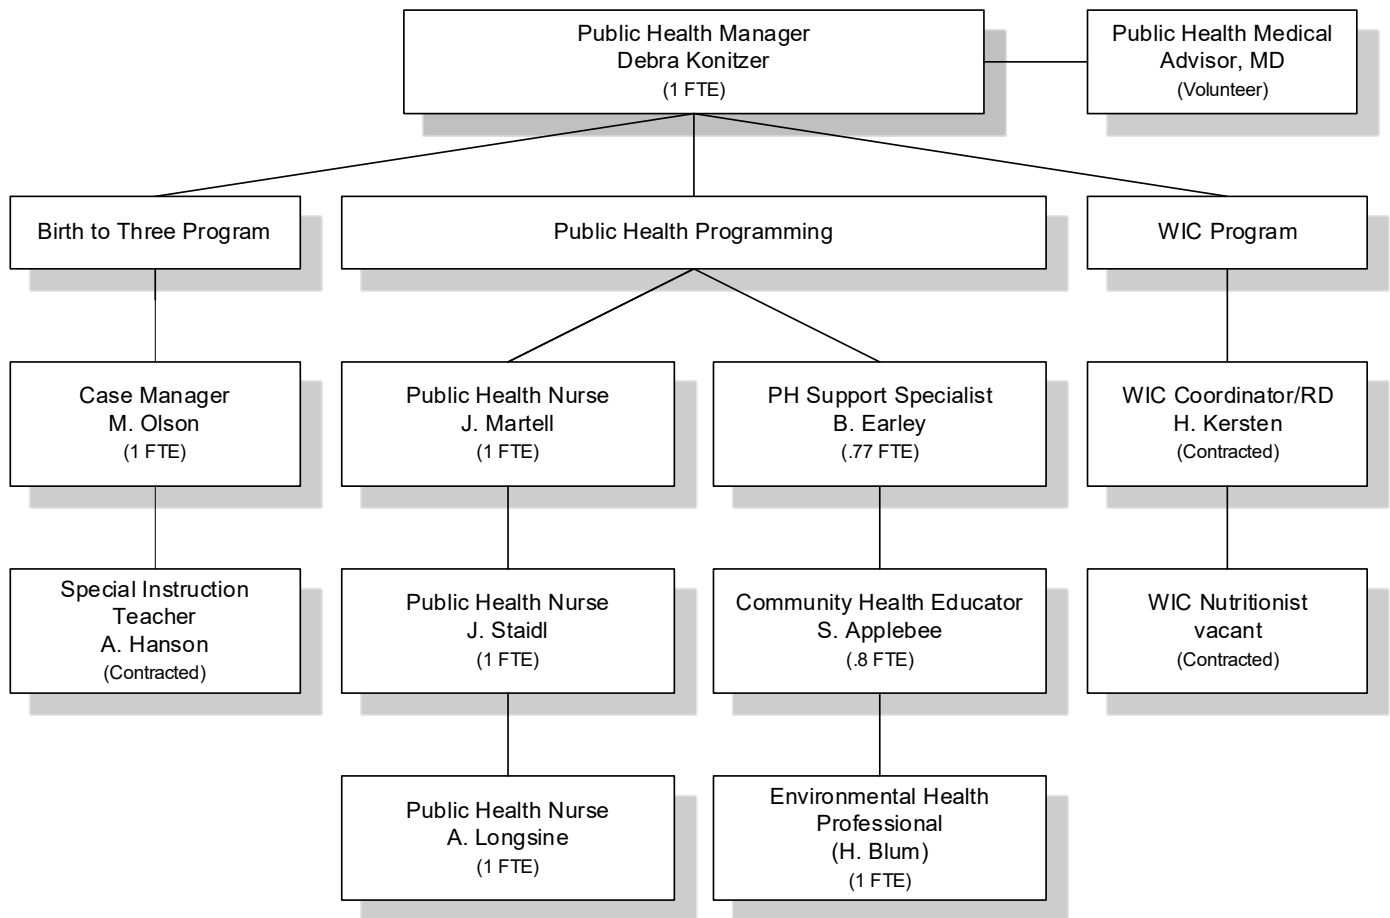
Public Health Manager
Debra Konitzer
(1 FTE)

Public Health Medical Advisor, MD
(Volunteer)

Birth to Three Program

Public Health Programming

WIC Program

Case Manager
M. Olson
(1 FTE)

Public Health Nurse
J. Martell
(1 FTE)

PH Support Specialist
B. Earley
(.77 FTE)

WIC Coordinator/RD
H. Kersten
(Contracted)

Special Instruction Teacher
A. Hanson
(Contracted)

Public Health Nurse
J. Staidl
(1 FTE)

Community Health Educator
S. Applebee
(.8 FTE)

WIC Nutritionist
vacant
(Contracted)

Public Health Nurse
A. Longsine
(1 FTE)

Environmental Health Professional
(H. Blum)
(1 FTE)